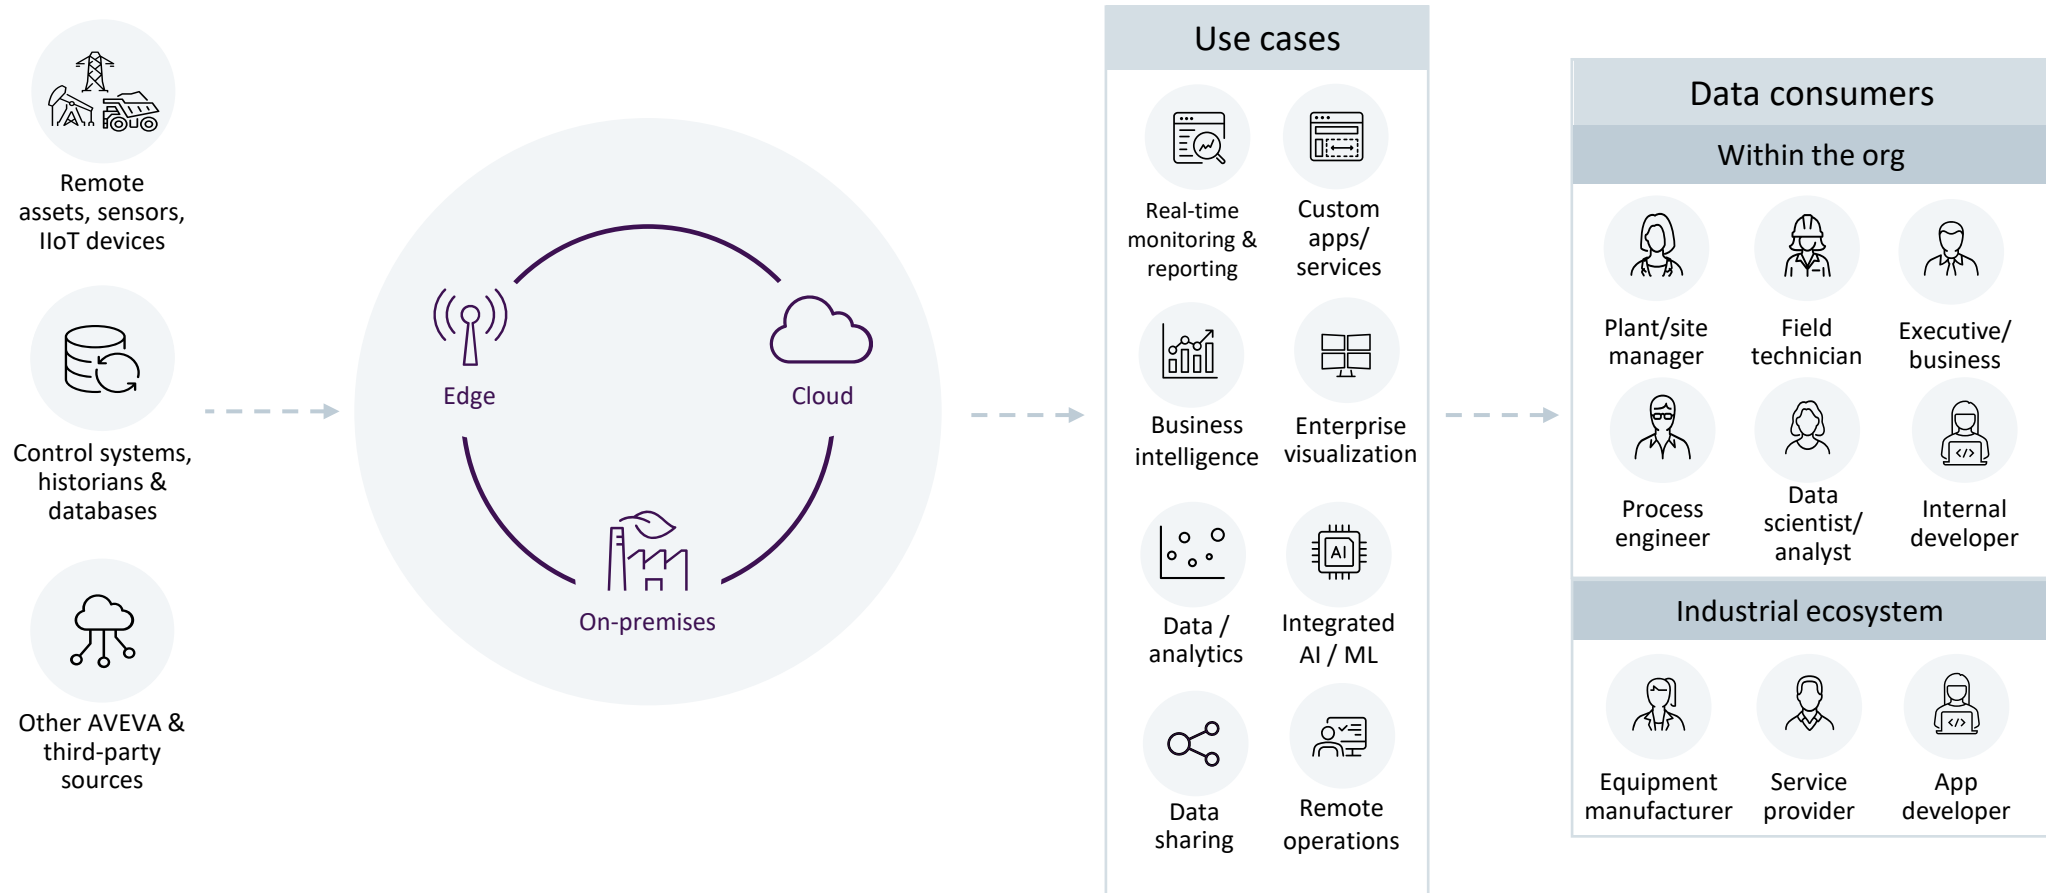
Remote assets, sensors, IIoT devices

Control systems, historians & databases

Other AVEVA & third-party sources

Edge

Cloud

On-premises

Use cases

Real-time monitoring & reporting

Custom apps/ services

Business intelligence

Enterprise visualization

Data / analytics

AI

Integrated AI / ML

Data sharing

Remote operations

Data consumers

Within the org

Plant/site manager

Field technician

Executive/ business

Process engineer

Data scientist/ analyst

Internal developer

Industrial ecosystem

Equipment manufacturer

Service provider

App developer